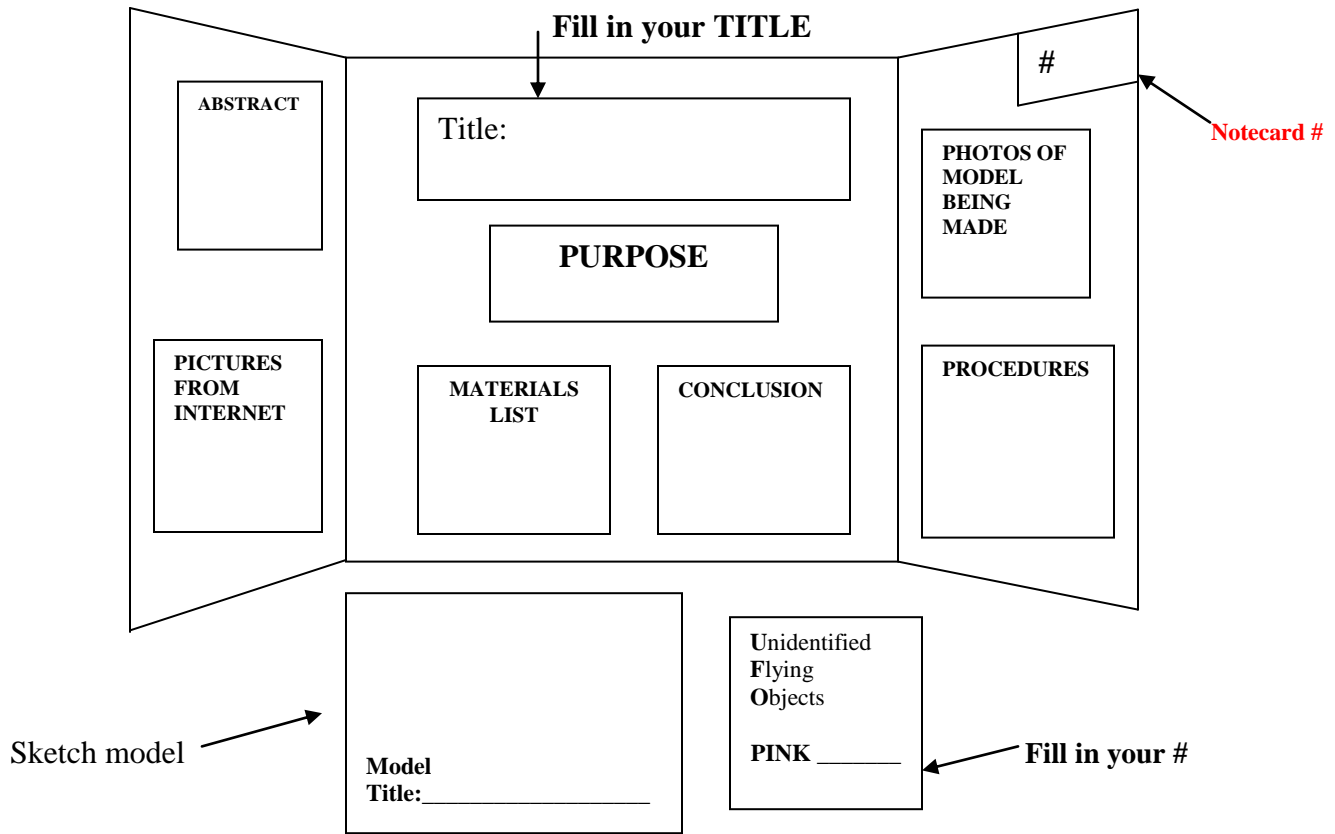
Fill in your TITLE

ABSTRACT

Title:

#

Notecard #

PHOTOS OF MODEL BEING MADE

PURPOSE

PICTURES FROM INTERNET

MATERIALS LIST

CONCLUSION

PROCEDURES

Unidentified
Flying
Objects

PINK _______

Fill in your #

Sketch model

Model
Title:___________________